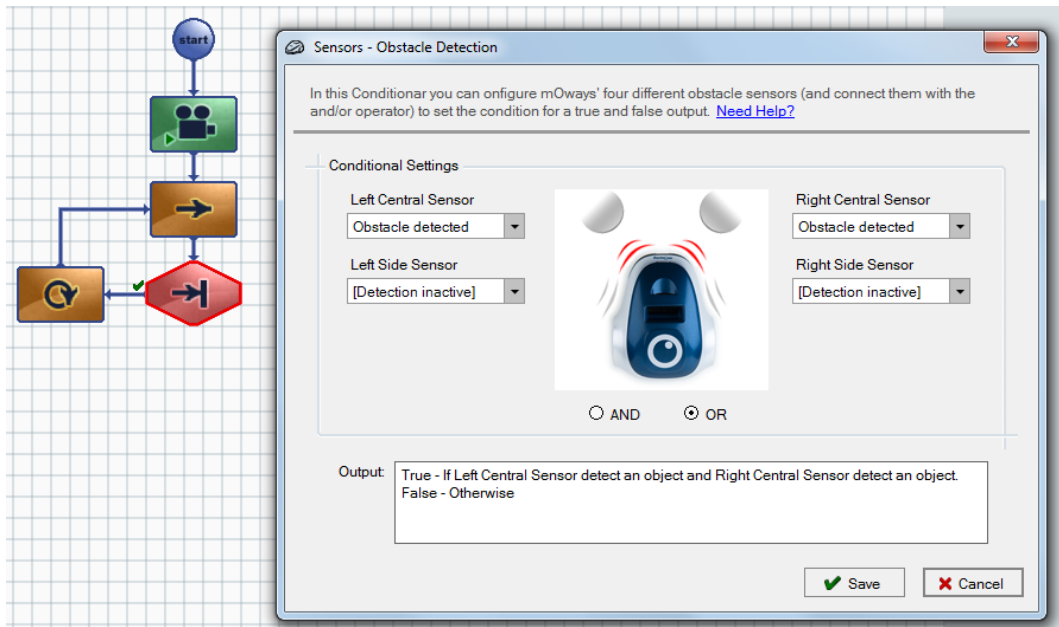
start

Sensors - Obstacle Detection

In this Conditionar you can onfigure mOways' four different obstacle sensors (and connect them with the and/or operator) to set the condition for a true and false output. Need Help?

Conditional Settings

Left Central Sensor
Obstacle detected

Left Side Sensor
[Detection inactive]

Right Central Sensor
Obstacle detected

Right Side Sensor
[Detection inactive]

AND
OR

Output:
True - If Left Central Sensor detect an object and Right Central Sensor detect an object.
False - Otherwise

Save
Cancel